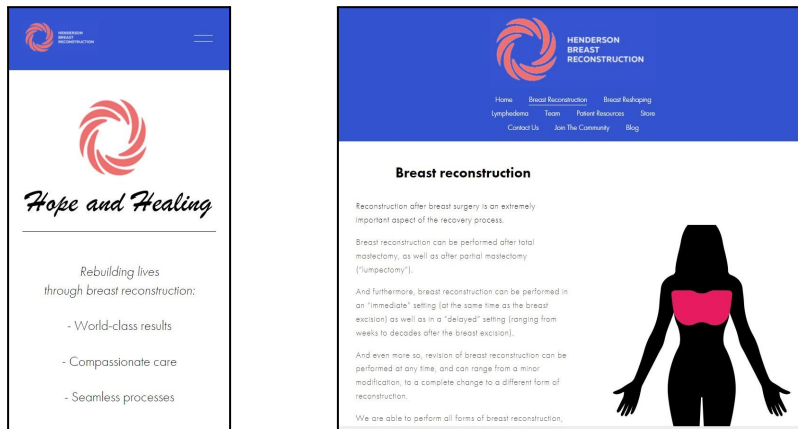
HENDERSON BREAST RECONSTRUCTION

Hope and Healing

Rebuilding lives through breast reconstruction:

- World-class results

- Compassionate care

- Seamless processes

HENDERSON BREAST RECONSTRUCTION

Home Breast Reconstruction Breast Reshaping Lymphedema Team Patient Resources Store Contact Us Join The Community Blog

Breast reconstruction

Reconstruction after breast surgery is an extremely important aspect of the recovery process.

Breast reconstruction can be performed after total mastectomy, as well as after partial mastectomy ("lumpectomy").

And furthermore, breast reconstruction can be performed in an "immediate" setting (at the same time as the breast excision) as well as in a "delayed" setting (ranging from weeks to decades after the breast excision).

And even more so, revision of breast reconstruction can be performed at any time, and can range from a minor modification, to a complete change to a different form of reconstruction.

We are able to perform all forms of breast reconstruction,